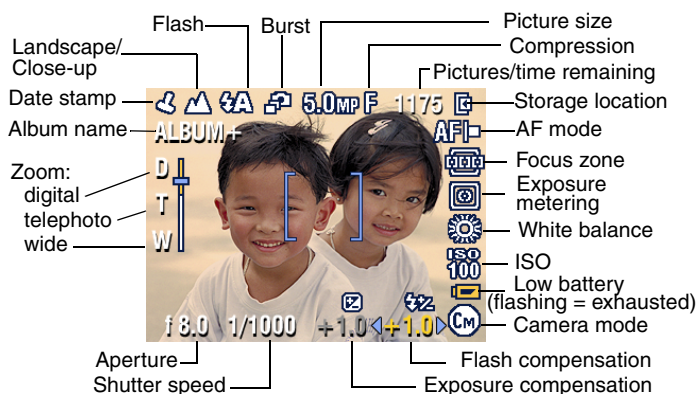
Flash
Burst
Picture size
Compression
Landscape/ Close-up
Pictures/time remaining
Date stamp
5.0MP F 1175
Storage location
Album name
ALBUM+
AF mode
Zoom: digital telephoto wide
D
T
W
Focus zone
Exposure metering
White balance
ISO
ISO 100
Low battery (flashing = exhausted)
f 8.0 1/1000 +1.0 +1.0
Camera mode
Aperture
Flash compensation
Shutter speed
Exposure compensation